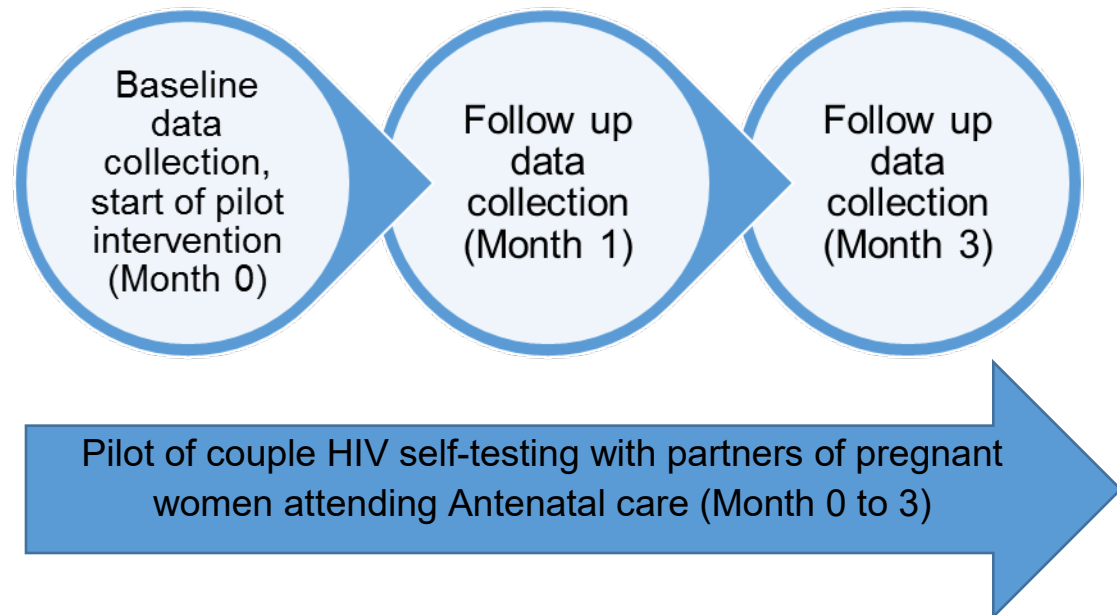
Baseline data collection, start of pilot intervention (Month 0)

Follow up data collection (Month 1)

Follow up data collection (Month 3)

Pilot of couple HIV self-testing with partners of pregnant women attending Antenatal care (Month 0 to 3)